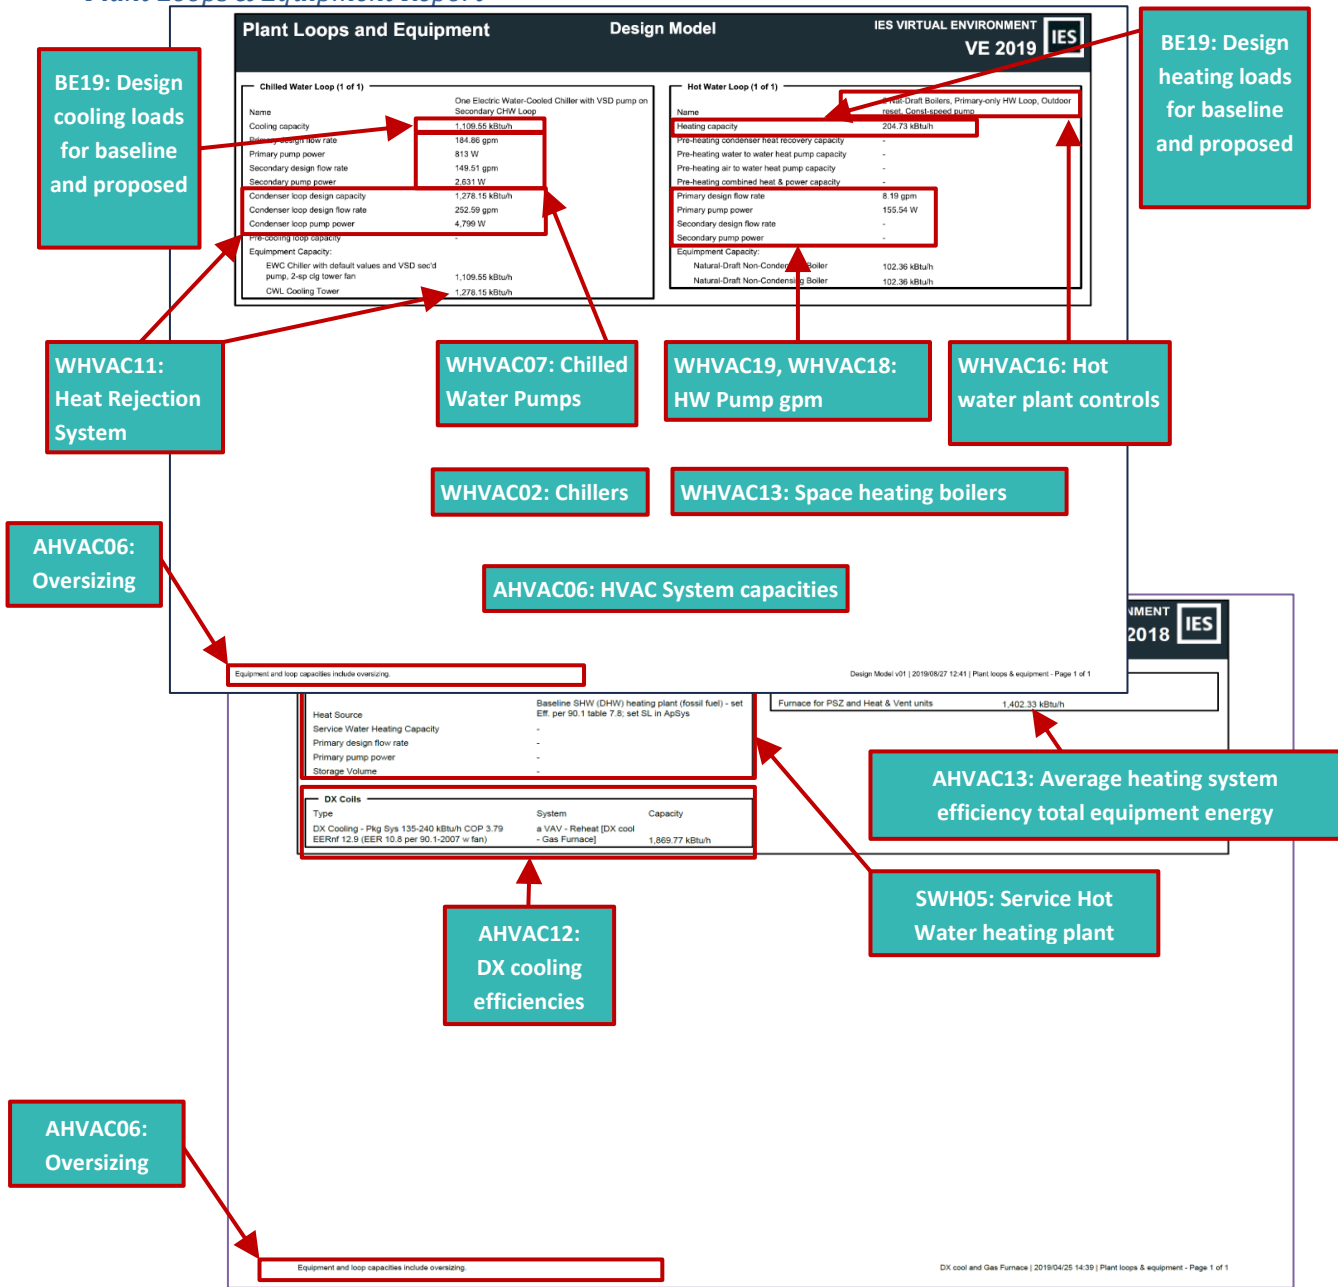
Plant Loops and Equipment Design Model IES VIRTUAL ENVIRONMENT VE 2019 IES

Chilled Water Loop (1 of 1)

| Name | One Electric Water-Cooled Chiller with VSD pump on Secondary CHW Loop |
|---|---|
| Cooling capacity | 1,109.55 kBtu/h |
| Primary design flow rate | 184.86 gpm |
| Primary pump power | 813 W |
| Secondary design flow rate | 149.51 gpm |
| Secondary pump power | 2,631 W |
| Condenser loop design capacity | 1,278.15 kBtu/h |
| Condenser loop design flow rate | 252.59 gpm |
| Condenser loop pump power | 4,799 W |
| Pre-cooling loop capacity | - |
| Equipment Capacity: | |
| EWC Chiller with default values and VSD sec'd pump, 2-sp clg tower fan | 1,109.55 kBtu/h |
| CWL Cooling Tower | 1,278.15 kBtu/h |

Hot Water Loop (1 of 1)

| Name | 2 Nat-Draft Boilers, Primary-only HW Loop, Outdoor reset, Const-speed pump |
|---|---|
| Heating capacity | 204.73 kBtu/h |
| Pre-heating condenser heat recovery capacity | - |
| Pre-heating water to water heat pump capacity | - |
| Pre-heating air to water heat pump capacity | - |
| Pre-heating combined heat & power capacity | - |
| Primary design flow rate | 8.19 gpm |
| Primary pump power | 155.54 W |
| Secondary design flow rate | - |
| Secondary pump power | - |
| Equipment Capacity: | |
| Natural-Draft Non-Condensing Boiler | 102.36 kBtu/h |
| Natural-Draft Non-Condensing Boiler | 102.36 kBtu/h |

BE19: Design cooling loads for baseline and proposed

BE19: Design heating loads for baseline and proposed

WHVAC11: Heat Rejection System

WHVAC07: Chilled Water Pumps

WHVAC19, WHVAC18: HW Pump gpm

WHVAC16: Hot water plant controls

WHVAC02: Chillers

WHVAC13: Space heating boilers

AHVAC06: Oversizing

AHVAC06: HVAC System capacities

Equipment and loop capacities include oversizing.

Design Model v01 | 2019/08/27 12:41 | Plant loops & equipment - Page 1 of 1

NMENT 2018 IES

Furnace for PSZ and Heat & Vent units 1,402.33 kBtu/h

| Heat Source | Baseline SHW (DHW) heating plant (fossil fuel) - set Eff. per 90.1 table 7.8; set SL in ApSys |
|---|---|
| Service Water Heating Capacity | - |
| Primary design flow rate | - |
| Primary pump power | - |
| Storage Volume | - |

DX Coils

| Type | System | Capacity |
|---|---|---|
| DX Cooling - Pkg Sys 135-240 kBtu/h COP 3.79 EERnf 12.9 (EER 10.8 per 90.1-2007 w fan) | a VAV - Reheat [DX cool - Gas Furnace] | 1,869.77 kBtu/h |

AHVAC13: Average heating system efficiency total equipment energy

SWH05: Service Hot Water heating plant

AHVAC12: DX cooling efficiencies

AHVAC06: Oversizing

Equipment and loop capacities include oversizing.

DX cool and Gas Furnace | 2019/04/25 14:39 | Plant loops & equipment - Page 1 of 1